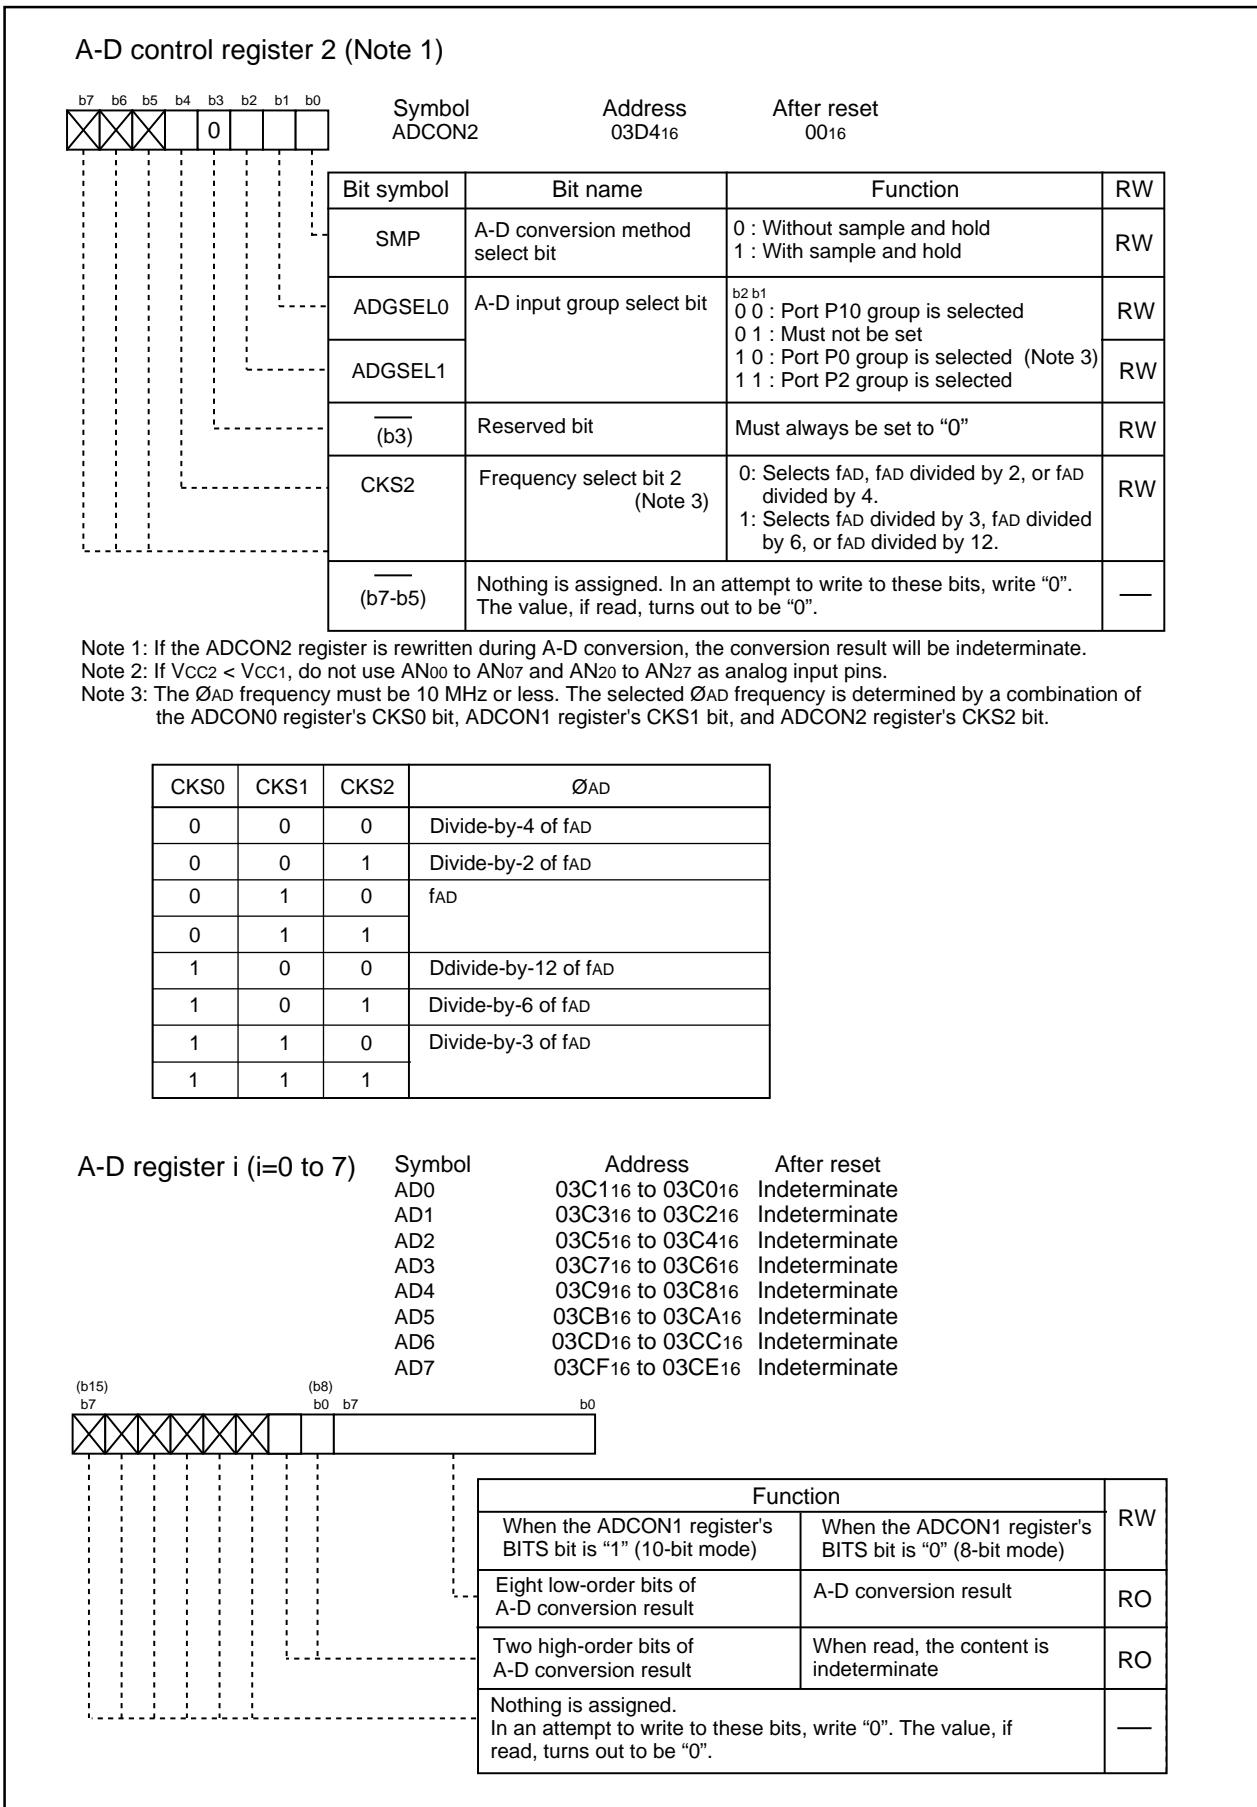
A-D control register 2 (Note 1)

b7 b6 b5 b4 b3 b2 b1 b0

0

Symbol ADCON2

Address $03D4_{16}$

After reset $00_{16}$

| Bit symbol | Bit name | Function | RW |
|---|---|---|---|
| SMP | A-D conversion method select bit | 0 : Without sample and hold<br>1 : With sample and hold | RW |
| ADGSEL0 | A-D input group select bit | b2 b1<br>0 0 : Port P10 group is selected<br>0 1 : Must not be set<br>1 0 : Port P0 group is selected (Note 3)<br>1 1 : Port P2 group is selected | RW |
| ADGSEL1 | | | RW |
| $\overline{(b3)}$ | Reserved bit | Must always be set to “0” | RW |
| CKS2 | Frequency select bit 2 (Note 3) | 0: Selects fAD, fAD divided by 2, or fAD divided by 4.<br>1: Selects fAD divided by 3, fAD divided by 6, or fAD divided by 12. | RW |
| $\overline{\phantom{x}}$ (b7-b5) | Nothing is assigned. In an attempt to write to these bits, write “0”. The value, if read, turns out to be “0”. | | — |

Note 1: If the ADCON2 register is rewritten during A-D conversion, the conversion result will be indeterminate.
Note 2: If $V_{CC2} < V_{CC1}$, do not use $AN_{00}$ to $AN_{07}$ and $AN_{20}$ to $AN_{27}$ as analog input pins.
Note 3: The ØAD frequency must be 10 MHz or less. The selected ØAD frequency is determined by a combination of the ADCON0 register's CKS0 bit, ADCON1 register's CKS1 bit, and ADCON2 register's CKS2 bit.

| CKS0 | CKS1 | CKS2 | ØAD |
|---|---|---|---|
| 0 | 0 | 0 | Divide-by-4 of fAD |
| 0 | 0 | 1 | Divide-by-2 of fAD |
| 0 | 1 | 0 | fAD |
| 0 | 1 | 1 | |
| 1 | 0 | 0 | Ddivide-by-12 of fAD |
| 1 | 0 | 1 | Divide-by-6 of fAD |
| 1 | 1 | 0 | Divide-by-3 of fAD |
| 1 | 1 | 1 | |

A-D register i (i=0 to 7)

| Symbol | Address | After reset |
|---|---|---|
| AD0 | $03C1_{16}$ to $03C0_{16}$ | Indeterminate |
| AD1 | $03C3_{16}$ to $03C2_{16}$ | Indeterminate |
| AD2 | $03C5_{16}$ to $03C4_{16}$ | Indeterminate |
| AD3 | $03C7_{16}$ to $03C6_{16}$ | Indeterminate |
| AD4 | $03C9_{16}$ to $03C8_{16}$ | Indeterminate |
| AD5 | $03CB_{16}$ to $03CA_{16}$ | Indeterminate |
| AD6 | $03CD_{16}$ to $03CC_{16}$ | Indeterminate |
| AD7 | $03CF_{16}$ to $03CE_{16}$ | Indeterminate |

(b15) b7 (b8) b0 b7 b0

| Function: When the ADCON1 register's BITS bit is “1” (10-bit mode) | Function: When the ADCON1 register's BITS bit is “0” (8-bit mode) | RW |
|---|---|---|
| Eight low-order bits of A-D conversion result | A-D conversion result | RO |
| Two high-order bits of A-D conversion result | When read, the content is indeterminate | RO |
| Nothing is assigned. In an attempt to write to these bits, write “0”. The value, if read, turns out to be “0”. | | — |